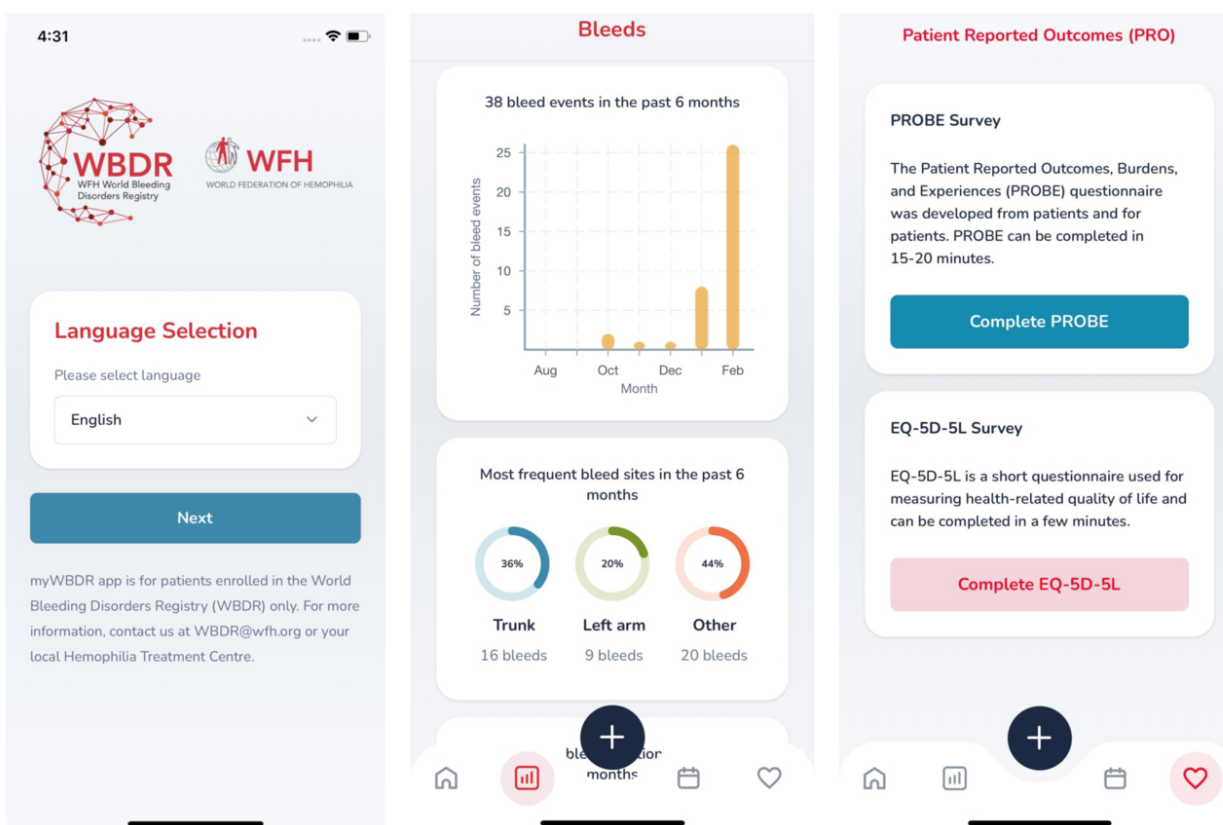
4:31

WBDR
WFH World Bleeding Disorders Registry

WFH
WORLD FEDERATION OF HEMOPHILIA

Language Selection

Please select language

English

Next

myWBDR app is for patients enrolled in the World Bleeding Disorders Registry (WBDR) only. For more information, contact us at WBDR@wfh.org or your local Hemophilia Treatment Centre.

Bleeds

38 bleed events in the past 6 months

25
20
15
10
5
Number of bleed events

Aug
Oct
Dec
Feb
Month

Most frequent bleed sites in the past 6 months

36%
Trunk
16 bleeds

20%
Left arm
9 bleeds

44%
Other
20 bleeds

ble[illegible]tion months

Patient Reported Outcomes (PRO)

PROBE Survey

The Patient Reported Outcomes, Burdens, and Experiences (PROBE) questionnaire was developed from patients and for patients. PROBE can be completed in 15-20 minutes.

Complete PROBE

EQ-5D-5L Survey

EQ-5D-5L is a short questionnaire used for measuring health-related quality of life and can be completed in a few minutes.

Complete EQ-5D-5L